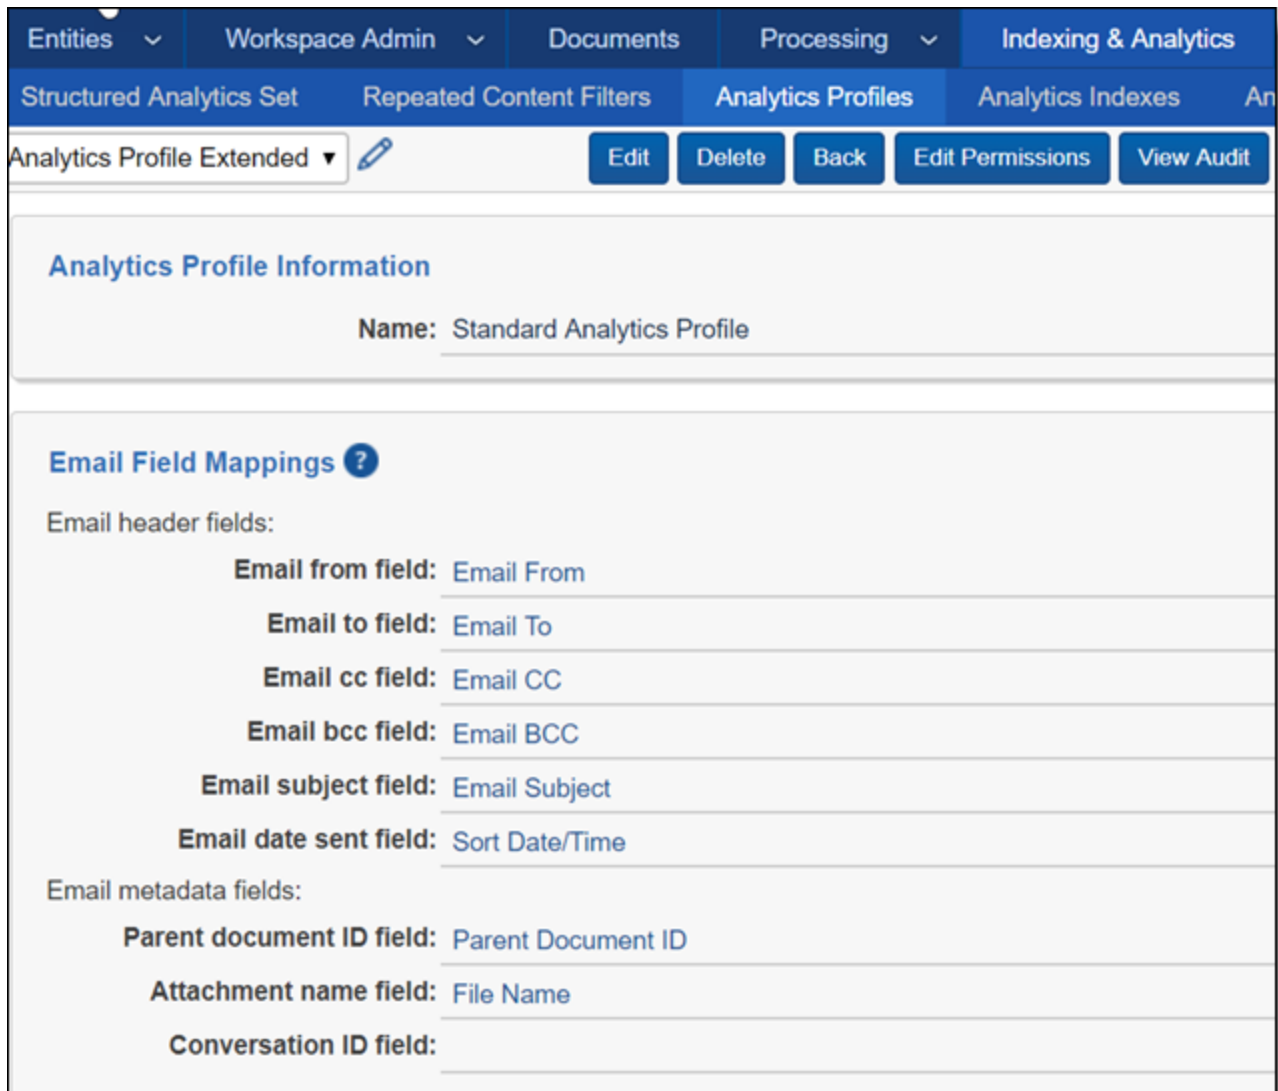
Entities Workspace Admin Documents Processing Indexing & Analytics

Structured Analytics Set Repeated Content Filters Analytics Profiles Analytics Indexes An

Analytics Profile Extended ▼ Edit Delete Back Edit Permissions View Audit

Analytics Profile Information

Name: Standard Analytics Profile

Email Field Mappings ?

Email header fields:

Email from field: Email From

Email to field: Email To

Email cc field: Email CC

Email bcc field: Email BCC

Email subject field: Email Subject

Email date sent field: Sort Date/Time

Email metadata fields:

Parent document ID field: Parent Document ID

Attachment name field: File Name

Conversation ID field: